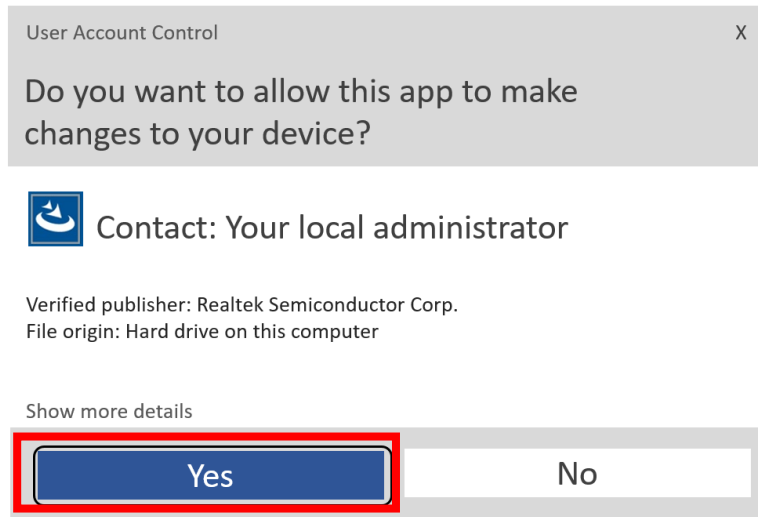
User Account Control

X

Do you want to allow this app to make changes to your device?

Contact: Your local administrator

Verified publisher: Realtek Semiconductor Corp.
File origin: Hard drive on this computer

Show more details

Yes

No